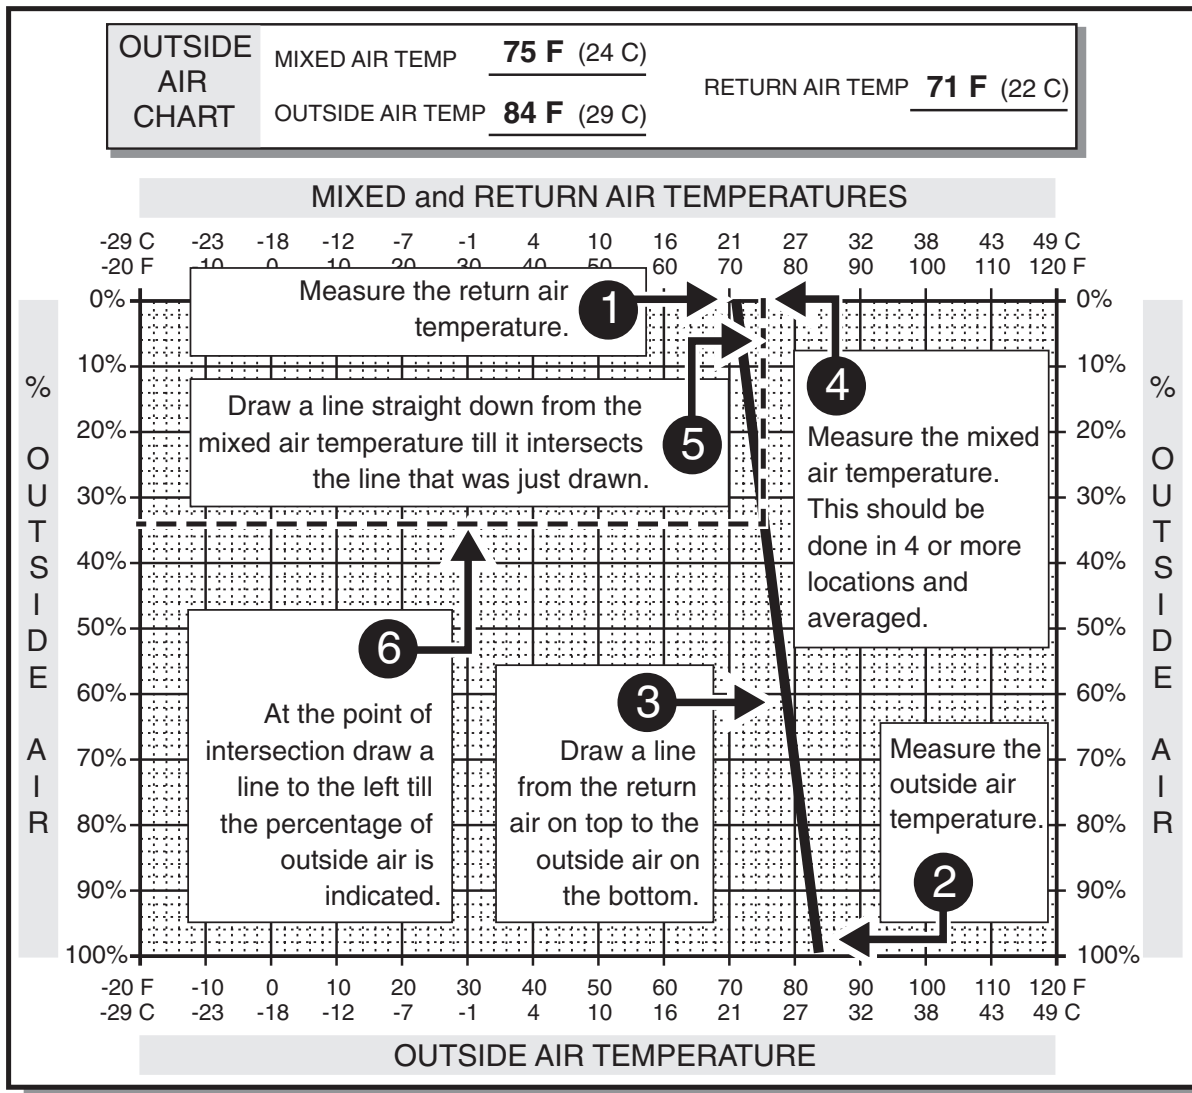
OUTSIDE AIR CHART

MIXED AIR TEMP **75 F** (24 C)

OUTSIDE AIR TEMP **84 F** (29 C)

RETURN AIR TEMP **71 F** (22 C)

MIXED and RETURN AIR TEMPERATURES

-29 C -20 F | -23 -10 | -18 0 | -12 10 | -7 20 | -1 30 | 4 40 | 10 50 | 16 60 | 21 70 | 27 80 | 32 90 | 38 100 | 43 110 | 49 C 120 F

% OUTSIDE AIR

0% 10% 20% 30% 40% 50% 60% 70% 80% 90% 100%

1 Measure the return air temperature.

2 Measure the outside air temperature.

3 Draw a line from the return air on top to the outside air on the bottom.

4 Measure the mixed air temperature. This should be done in 4 or more locations and averaged.

5 Draw a line straight down from the mixed air temperature till it intersects the line that was just drawn.

6 At the point of intersection draw a line to the left till the percentage of outside air is indicated.

% OUTSIDE AIR

-20 F -29 C | -10 -23 | 0 -18 | 10 -12 | 20 -7 | 30 -1 | 40 4 | 50 10 | 60 16 | 70 21 | 80 27 | 90 32 | 100 38 | 110 43 | 120 F 49 C

OUTSIDE AIR TEMPERATURE